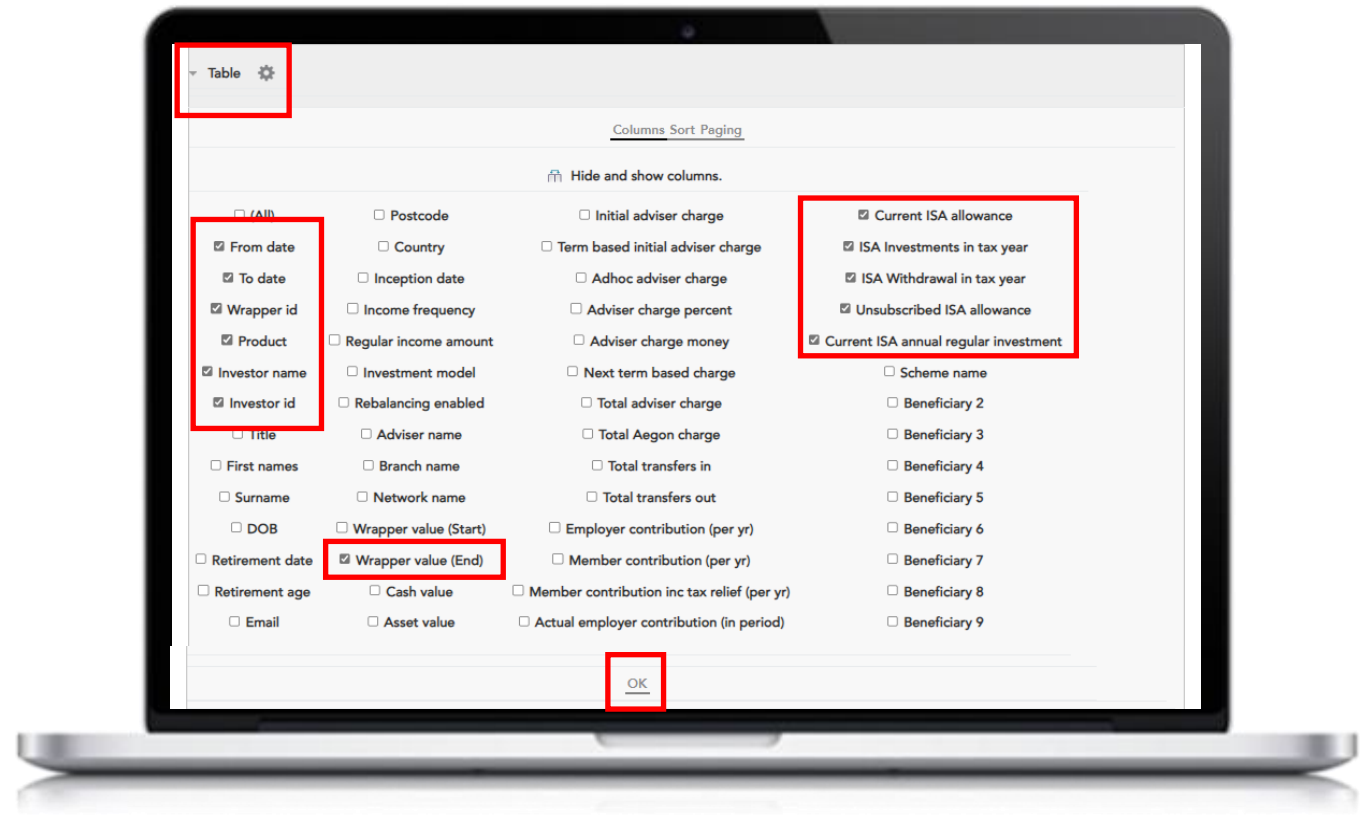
Table

Columns Sort Paging

Hide and show columns.

(All)
From date
To date
Wrapper id
Product
Investor name
Investor id
Title
First names
Surname
DOB
Retirement date
Retirement age
Email

Postcode
Country
Inception date
Income frequency
Regular income amount
Investment model
Rebalancing enabled
Adviser name
Branch name
Network name
Wrapper value (Start)
Wrapper value (End)
Cash value
Asset value

Initial adviser charge
Term based initial adviser charge
Adhoc adviser charge
Adviser charge percent
Adviser charge money
Next term based charge
Total adviser charge
Total Aegon charge
Total transfers in
Total transfers out
Employer contribution (per yr)
Member contribution (per yr)
Member contribution inc tax relief (per yr)
Actual employer contribution (in period)

Current ISA allowance
ISA Investments in tax year
ISA Withdrawal in tax year
Unsubscribed ISA allowance
Current ISA annual regular investment
Scheme name
Beneficiary 2
Beneficiary 3
Beneficiary 4
Beneficiary 5
Beneficiary 6
Beneficiary 7
Beneficiary 8
Beneficiary 9

OK